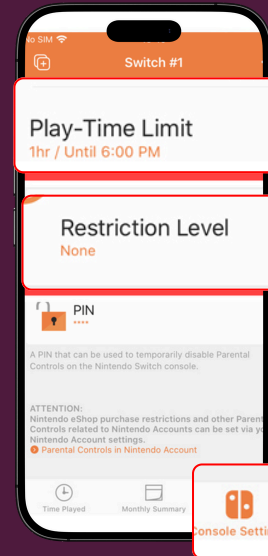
No SIM

Switch #1

Play-Time Limit
1hr / Until 6:00 PM

Restriction Level
None

PIN
••••

A PIN that can be used to temporarily disable Parental Controls on the Nintendo Switch console.

ATTENTION:
Nintendo eShop purchase restrictions and other Parent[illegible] Controls related to Nintendo Accounts can be set via yo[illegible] Nintendo Account settings.
Parental Controls in Nintendo Account

Time Played
Monthly Summary
Console Setti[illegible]